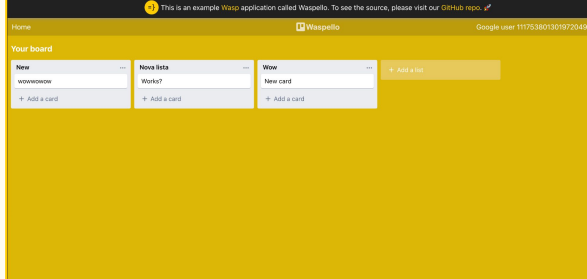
=} This is an example Wasp application called Waspello. To see the source, please visit our GitHub repo.

Home

Waspello

Google user 111753801301972049

Your board

New
...
wowwowow
+ Add a card

Nova lista
...
Works?
+ Add a card

Wow
...
New card
+ Add a card

+ Add a list